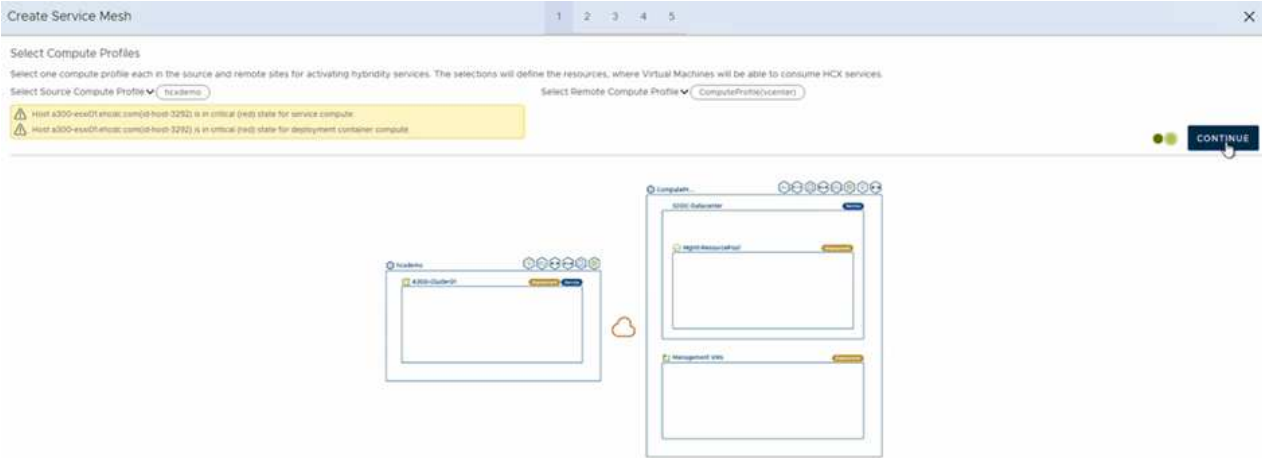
Create Service Mesh

1 2 3 4 5

×

Select Compute Profiles

Select one compute profile each in the source and remote sites for activating hybridity services. The selections will define the resources, where Virtual Machines will be able to consume HCX services.

Select Source Compute Profile hcxdemo

Select Remote Compute Profile ComputeProfile(vcenter)

Host a300-esx01.ehcdc.com(id-host-3292) is in critical (red) state for service compute.

Host a300-esx01.ehcdc.com(id-host-3292) is in critical (red) state for deployment container compute.

CONTINUE

hcxdemo

A300-Cluster01

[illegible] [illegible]

ComputeP...

SDDC-Datacenter

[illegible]

Mgmt-ResourcePool

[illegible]

Management VMs

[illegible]